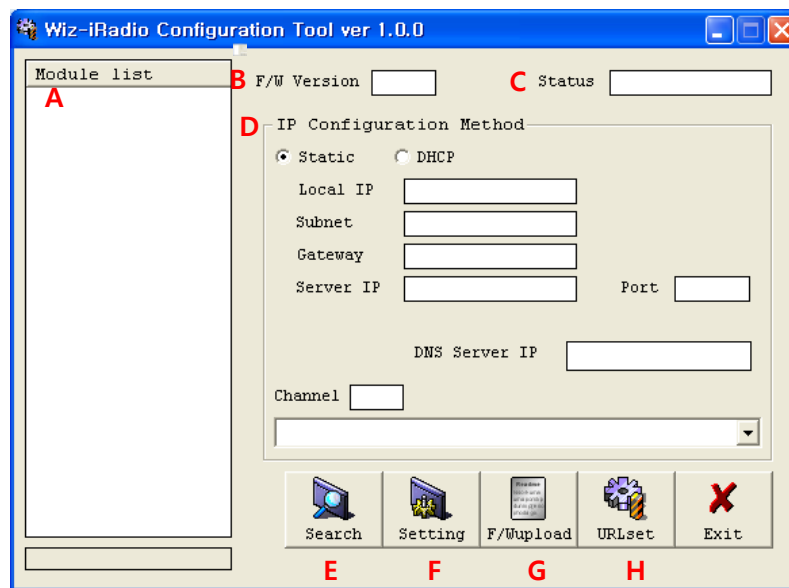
Wiz-iRadio Configuration Tool ver 1.0.0

Module list
A

B F/W Version
C Status

D IP Configuration Method
Static DHCP
Local IP
Subnet
Gateway
Server IP
Port
DNS Server IP
Channel

Search
Setting
F/Wupload
URLset
Exit

E F G H